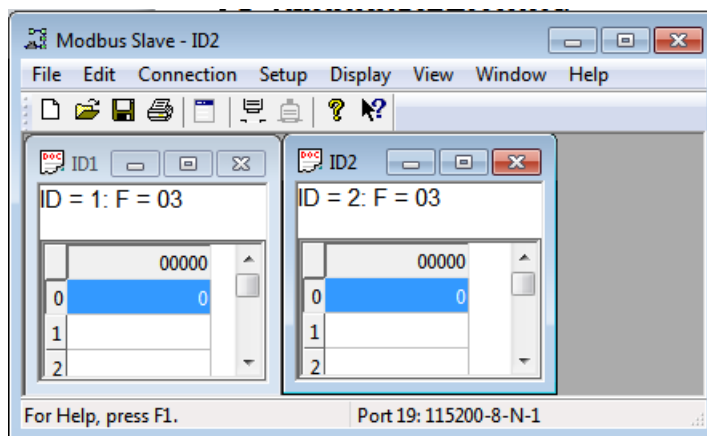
Modbus Slave - ID2

File Edit Connection Setup Display View Window Help

ID1

ID = 1: F = 03

| | 00000 |
|---|---|
| 0 | 0 |
| 1 | |
| 2 | |

ID2

ID = 2: F = 03

| | 00000 |
|---|---|
| 0 | 0 |
| 1 | |
| 2 | |

For Help, press F1.

Port 19: 115200-8-N-1